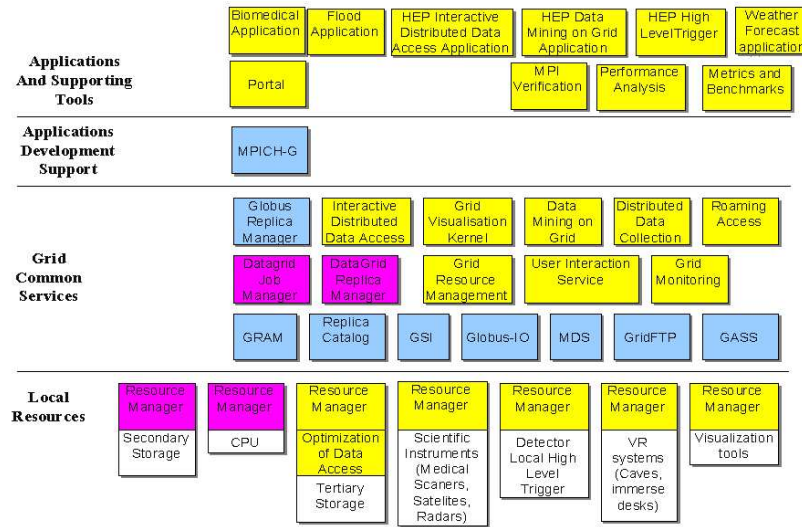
Applications And Supporting Tools

Biomedical Application

Flood Application

HEP Interactive Distributed Data Access Application

HEP Data Mining on Grid Application

HEP High LevelTrigger

Weather Forecast application

Portal

MPI Verification

Performance Analysis

Metrics and Benchmarks

Applications Development Support

MPICH-G

Grid Common Services

Globus Replica Manager

Interactive Distributed Data Access

Grid Visualisation Kernel

Data Mining on Grid

Distributed Data Collection

Roaming Access

Datagrid Job Manager

DataGrid Replica Manager

Grid Resource Management

User Interaction Service

Grid Monitoring

GRAM

Replica Catalog

GSI

Globus-IO

MDS

GridFTP

GASS

Local Resources

Resource Manager

Secondary Storage

Resource Manager

CPU

Resource Manager

Optimization of Data Access

Tertiary Storage

Resource Manager

Scientific Instruments (Medical Scaners, Satelites, Radars)

Resource Manager

Detector Local High Level Trigger

Resource Manager

VR systems (Caves, immerse desks)

Resource Manager

Visualization tools